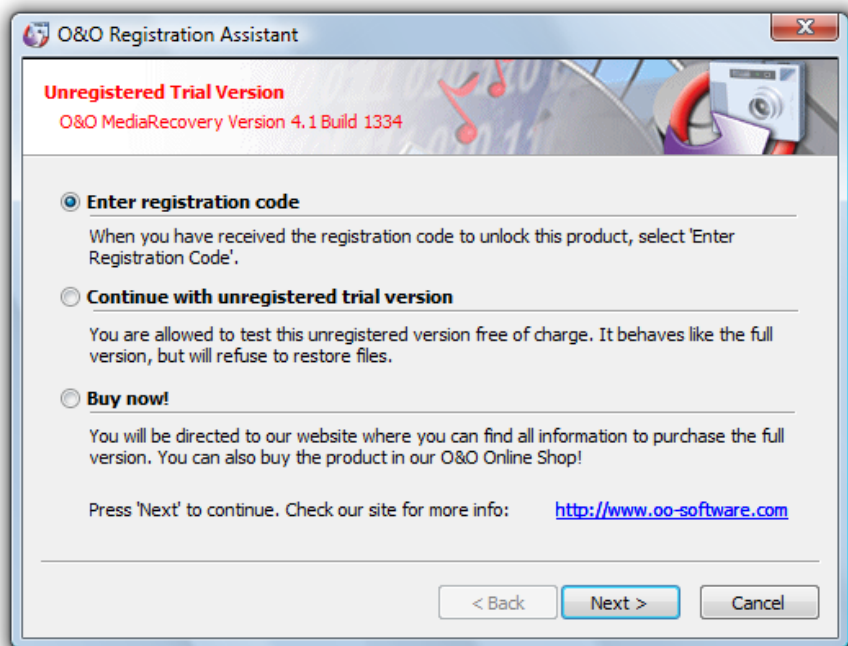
O&O Registration Assistant

Unregistered Trial Version
O&O MediaRecovery Version 4.1 Build 1334

Enter registration code

When you have received the registration code to unlock this product, select 'Enter Registration Code'.

Continue with unregistered trial version

You are allowed to test this unregistered version free of charge. It behaves like the full version, but will refuse to restore files.

Buy now!

You will be directed to our website where you can find all information to purchase the full version. You can also buy the product in our O&O Online Shop!

Press 'Next' to continue. Check our site for more info: http://www.oo-software.com

< Back | Next > | Cancel